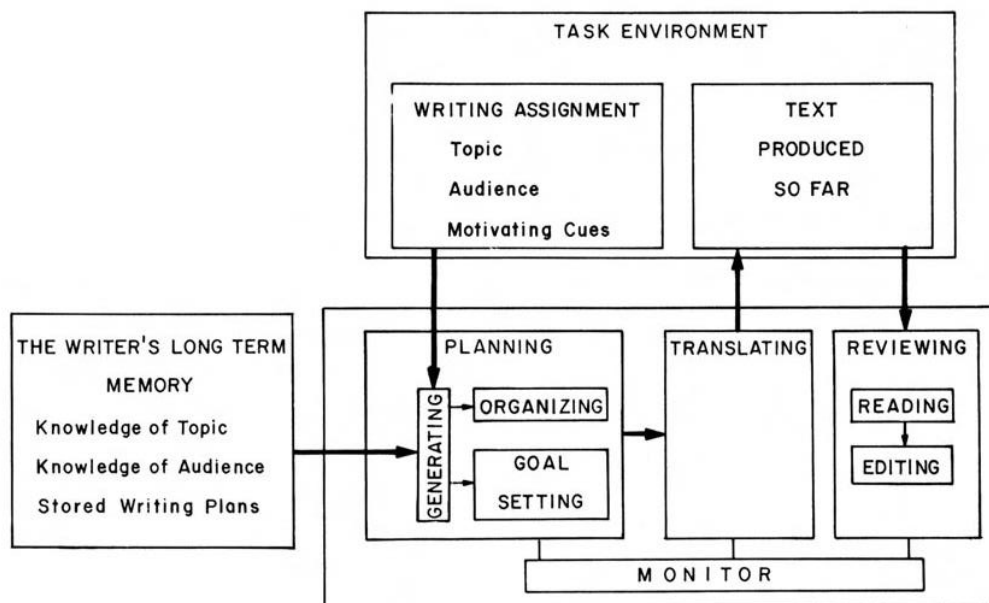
TASK ENVIRONMENT

WRITING ASSIGNMENT
Topic
Audience
Motivating Cues

TEXT
PRODUCED
SO FAR

THE WRITER'S LONG TERM
MEMORY
Knowledge of Topic
Knowledge of Audience
Stored Writing Plans

PLANNING

GENERATING

ORGANIZING

GOAL
SETTING

TRANSLATING

REVIEWING

READING

EDITING

MONITOR